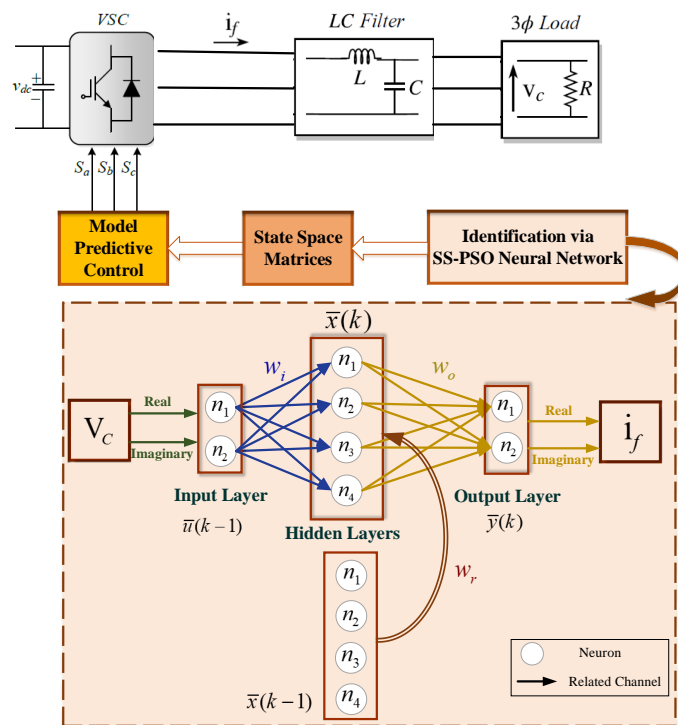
VSC

$\text{i}_f$

LC Filter

$3\phi$ Load

$v_{dc}$

$L$

$C$

$\text{V}_C$

$R$

$S_a$ $S_b$ $S_c$

Model Predictive Control

State Space Matrices

Identification via SS-PSO Neural Network

$\overline{x}(k)$

$w_i$

$w_o$

Real

Imaginary

$\text{V}_C$

$n_1$

$n_2$

$n_1$

$n_2$

$n_3$

$n_4$

$n_1$

$n_2$

Real

Imaginary

$\text{i}_f$

Input Layer

$\overline{u}(k-1)$

Hidden Layers

Output Layer

$\overline{y}(k)$

$w_r$

$n_1$

$n_2$

$n_3$

$n_4$

$\overline{x}(k-1)$

Neuron

Related Channel